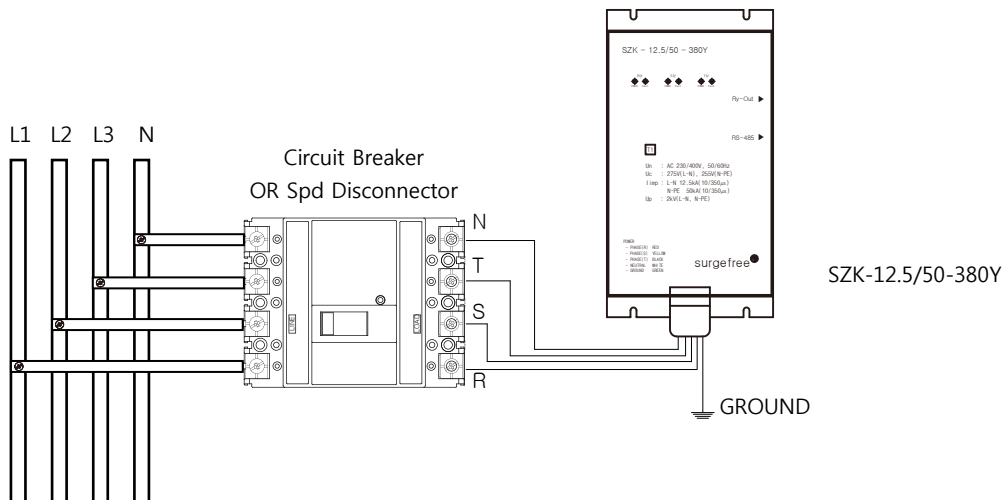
L1 L2 L3 N

Circuit Breaker
OR Spd Disconnector

LINE

LOAD

N
T
S
R

SZK - 12.5/50 - 380Y

Ry-Out ▶

RS-485 ▶

Un : AC 230/400V, 50/60Hz
Uc : 275V(L-N), 255V(N-PE)
Iimp : L-N 12.5kA(10/350μs)
N-PE 50kA(10/350μs)
Up : 2kV(L-N, N-PE)

POWER
- PHASE(R) RED
- PHASE(S) YELLOW
- PHASE(T) BLACK
- NEUTRAL WHITE
- GROUND GREEN

surgefree

SZK-12.5/50-380Y

GROUND